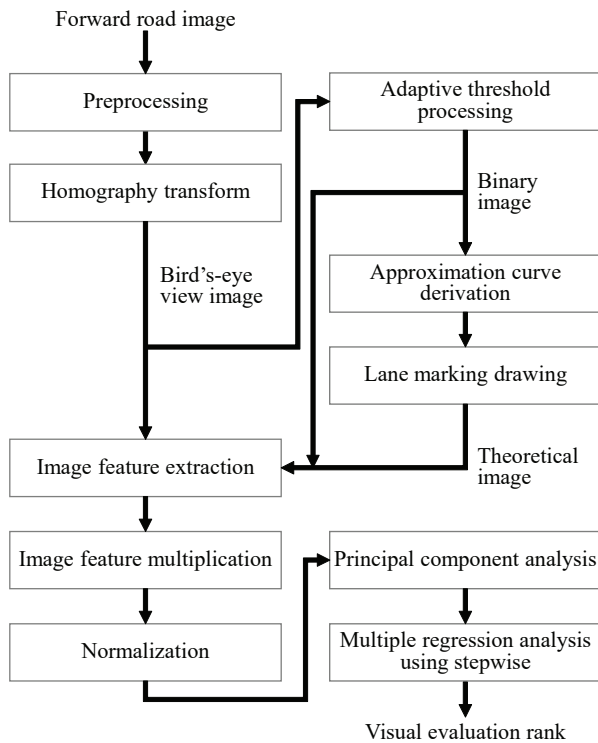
Forward road image

Preprocessing

Homography transform

Bird's-eye view image

Adaptive threshold processing

Binary image

Approximation curve derivation

Lane marking drawing

Image feature extraction

Theoretical image

Image feature multiplication

Normalization

Principal component analysis

Multiple regression analysis using stepwise

Visual evaluation rank